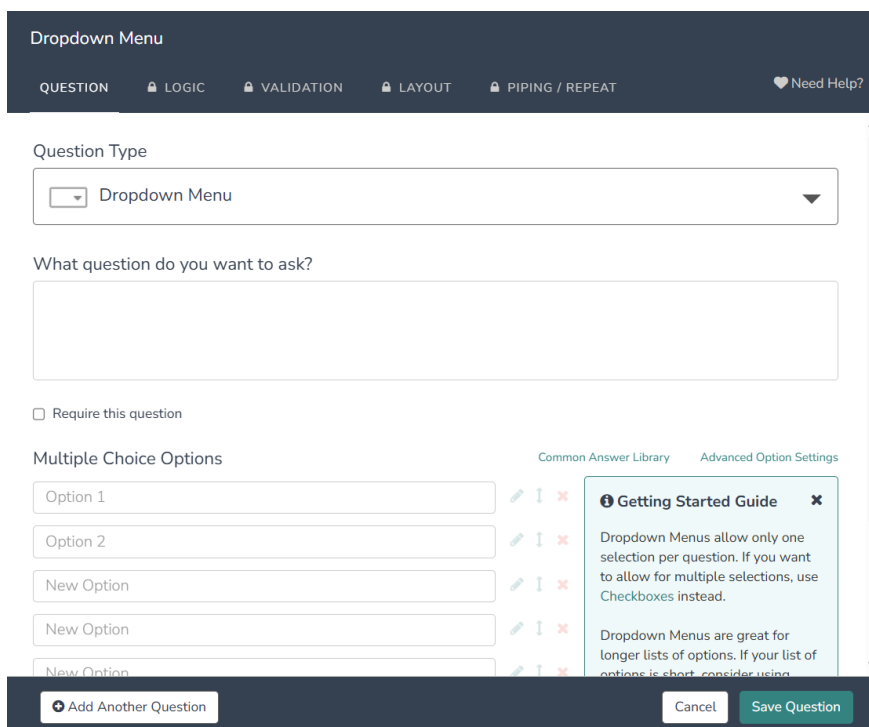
Dropdown Menu

QUESTION LOGIC VALIDATION LAYOUT PIPING / REPEAT

Need Help?

Question Type

Dropdown Menu

What question do you want to ask?

Require this question

Multiple Choice Options

Common Answer Library

Advanced Option Settings

Option 1

Option 2

New Option

New Option

New Option

Getting Started Guide

Dropdown Menus allow only one selection per question. If you want to allow for multiple selections, use Checkboxes instead.

Dropdown Menus are great for longer lists of options. If your list of options is short, consider using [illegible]

Add Another Question

Cancel

Save Question